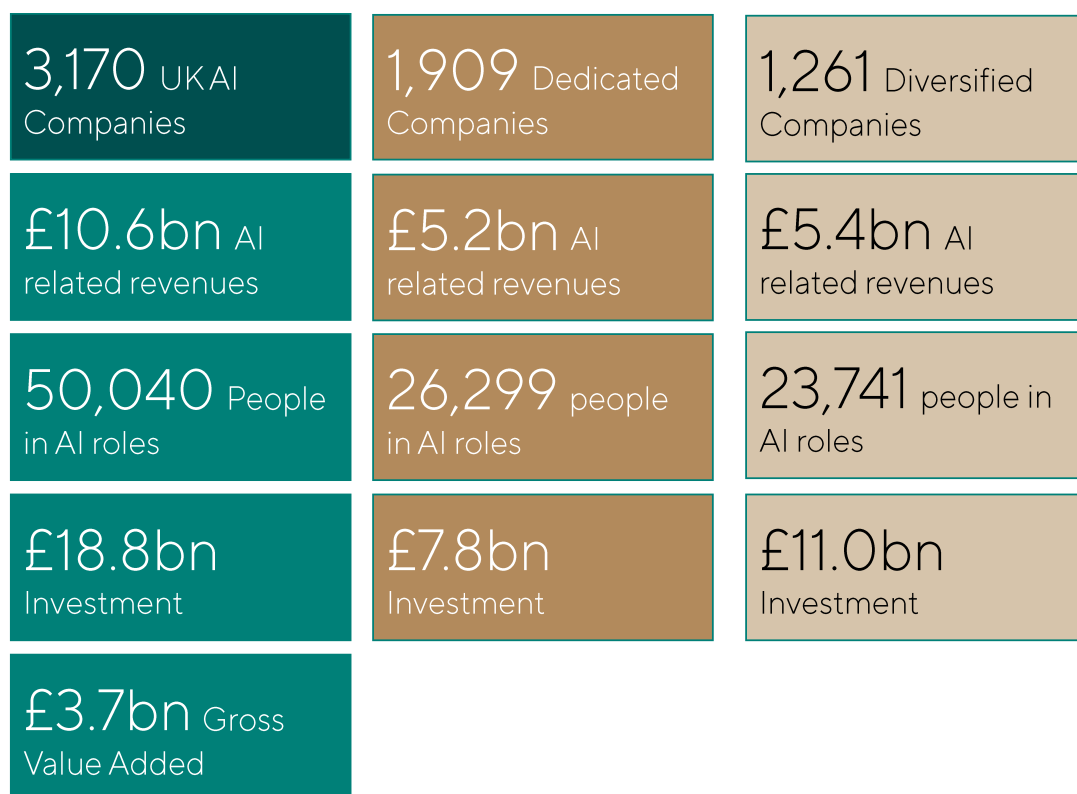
3,170 UK AI Companies

£10.6bn AI related revenues

50,040 People in AI roles

£18.8bn Investment

£3.7bn Gross Value Added

1,909 Dedicated Companies

£5.2bn AI related revenues

26,299 people in AI roles

£7.8bn Investment

1,261 Diversified Companies

£5.4bn AI related revenues

23,741 people in AI roles

£11.0bn Investment